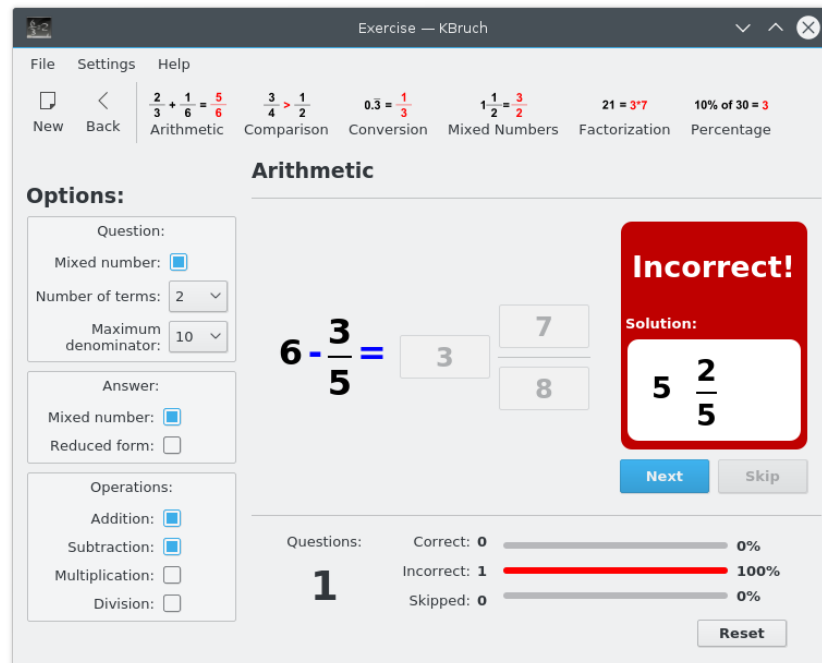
Exercise — KBruch

File Settings Help

New Back $\frac{2}{3}+\frac{1}{6}=\frac{5}{6}$ Arithmetic $\frac{3}{4}>\frac{1}{2}$ Comparison $0.\overline{3}=\frac{1}{3}$ Conversion $1\frac{1}{2}=\frac{3}{2}$ Mixed Numbers $21 = 3*7$ Factorization 10% of 30 = 3 Percentage

Options:

Question:
Mixed number:
Number of terms: 2
Maximum denominator: 10

Answer:
Mixed number:
Reduced form:

Operations:
Addition:
Subtraction:
Multiplication:
Division:

Arithmetic

$6 - \frac{3}{5} =$ 3 $\frac{7}{8}$

Incorrect!
Solution:
$5\ \frac{2}{5}$

Next Skip

Questions:
1

Correct: 0 0%
Incorrect: 1 100%
Skipped: 0 0%

Reset